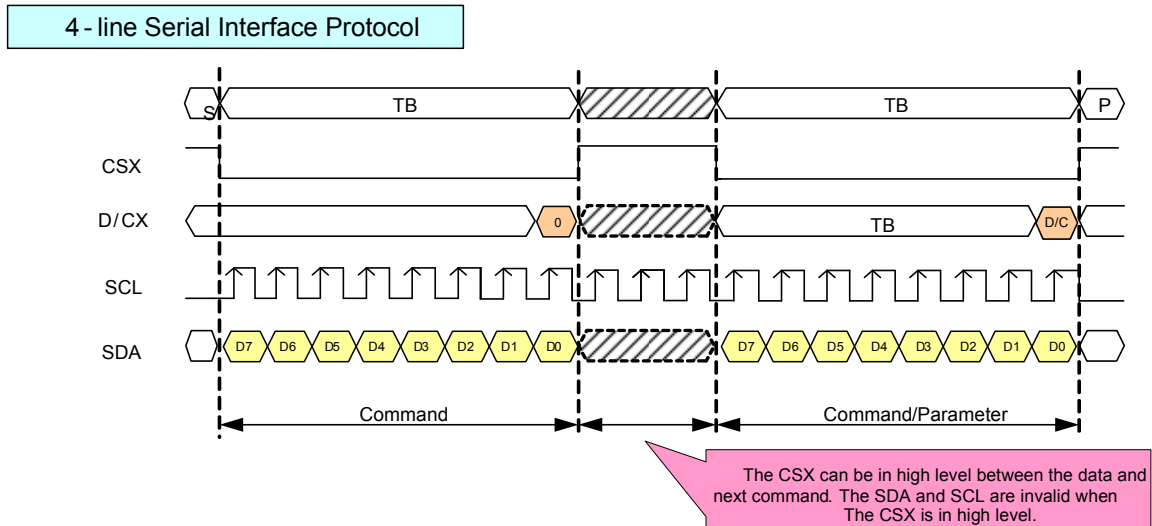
4 - line Serial Interface Protocol

S

TB

TB

P

CSX

D / CX

0

TB

D/C

SCL

SDA

D7 D6 D5 D4 D3 D2 D1 D0

D7 D6 D5 D4 D3 D2 D1 D0

Command

Command/Parameter

The CSX can be in high level between the data and next command. The SDA and SCL are invalid when The CSX is in high level.